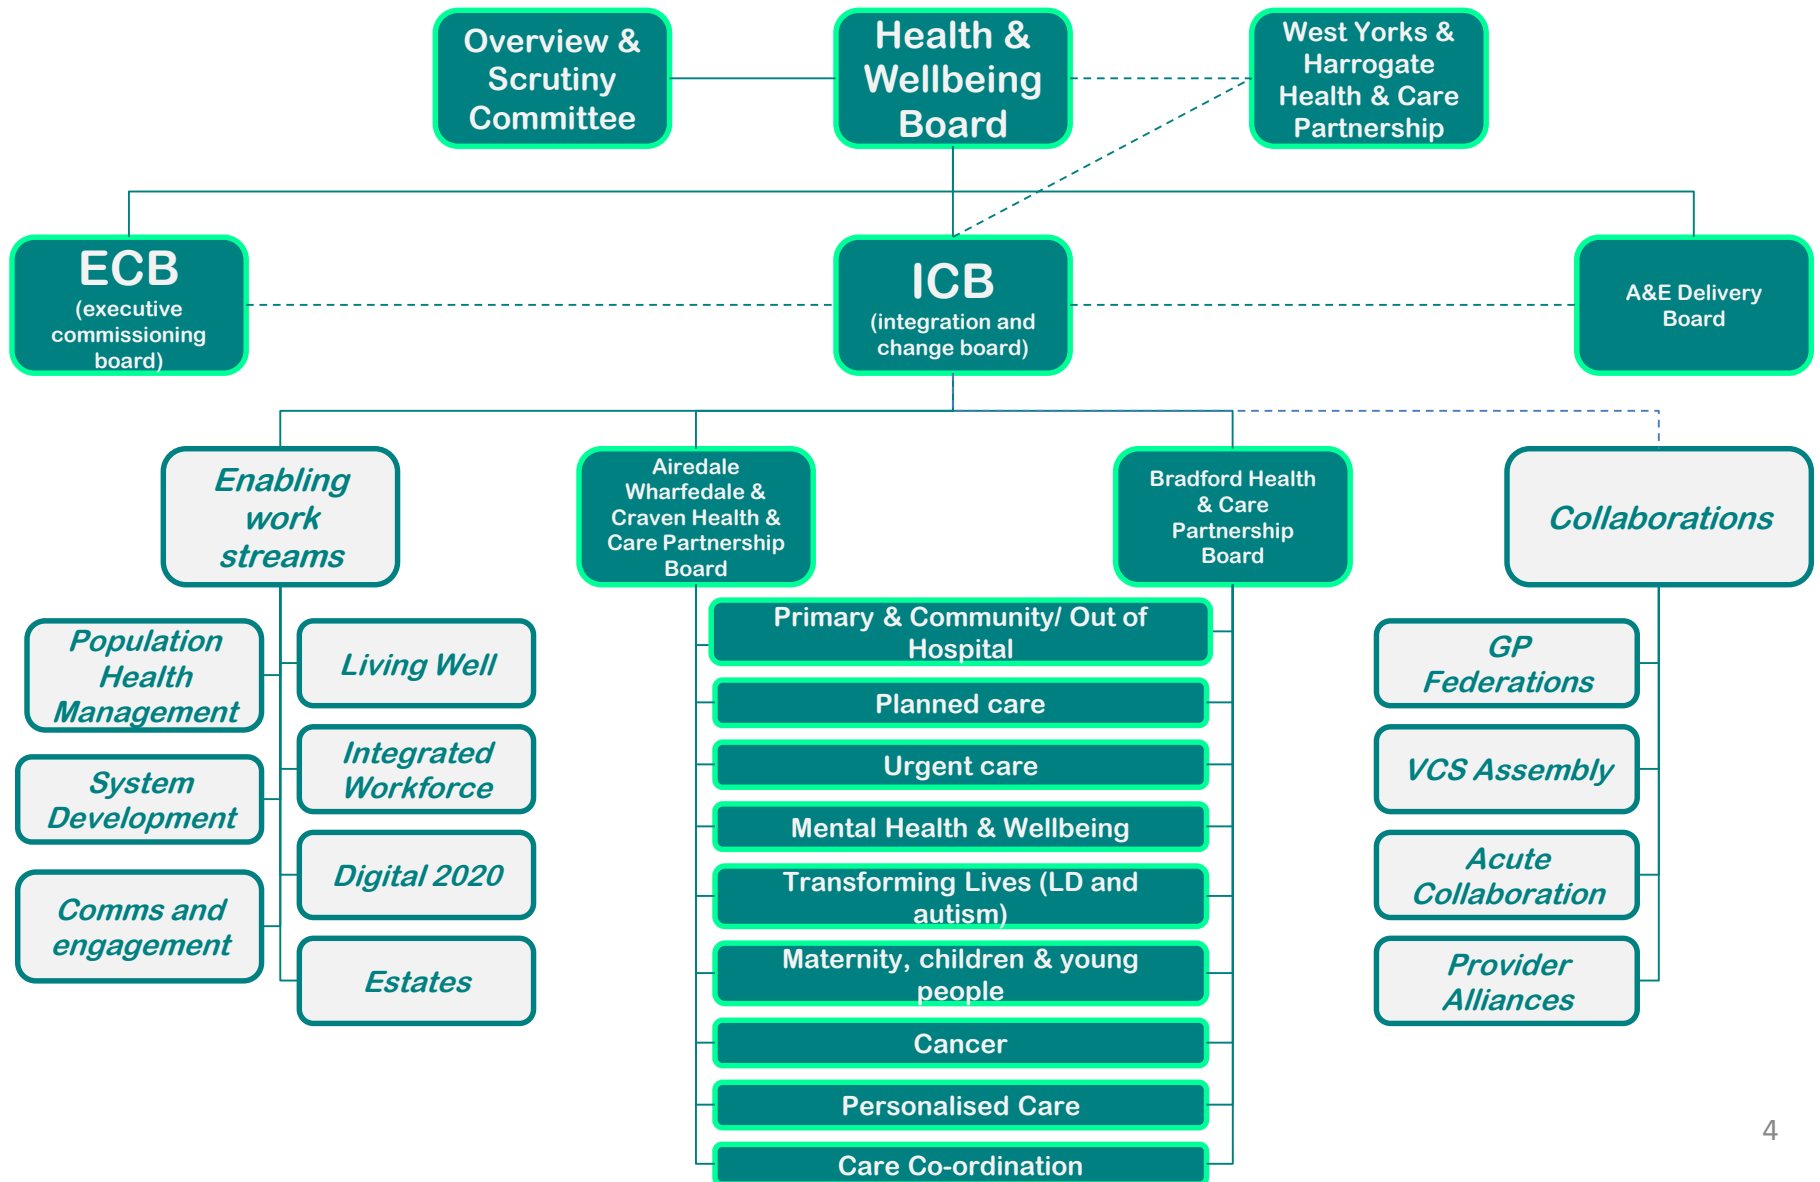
Overview & Scrutiny Committee

Health & Wellbeing Board

West Yorks & Harrogate Health & Care Partnership

ECB (executive commissioning board)

ICB (integration and change board)

A&E Delivery Board

Enabling work streams

Airedale Wharfedale & Craven Health & Care Partnership Board

Bradford Health & Care Partnership Board

Collaborations

Population Health Management

System Development

Comms and engagement

Living Well

Integrated Workforce

Digital 2020

Estates

Primary & Community/ Out of Hospital

Planned care

Urgent care

Mental Health & Wellbeing

Transforming Lives (LD and autism)

Maternity, children & young people

Cancer

Personalised Care

Care Co-ordination

GP Federations

VCS Assembly

Acute Collaboration

Provider Alliances

4